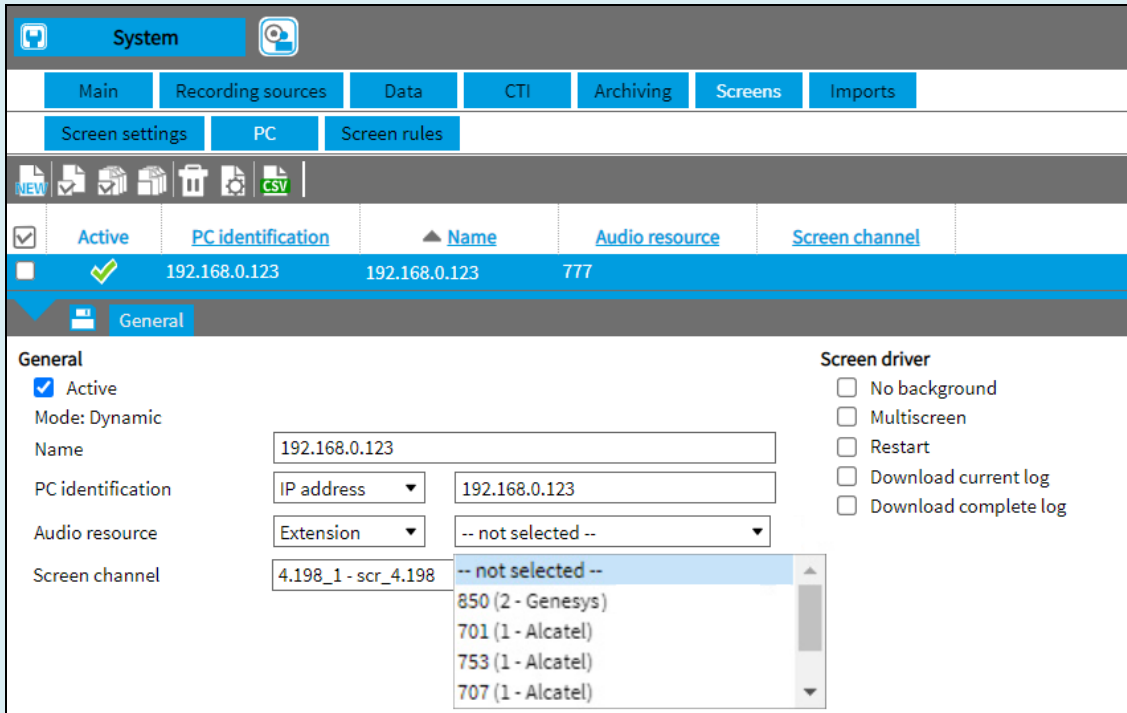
System

Main | Recording sources | Data | CTI | Archiving | Screens | Imports

Screen settings | PC | Screen rules

NEW CSV

| Active | PC identification | Name | Audio resource | Screen channel |
|---|---|---|---|---|
| | 192.168.0.123 | 192.168.0.123 | 777 | |

General

General
Active
Mode: Dynamic
Name 192.168.0.123
PC identification IP address 192.168.0.123
Audio resource Extension -- not selected --
Screen channel 4.198_1 - scr_4.198

-- not selected --
850 (2 - Genesys)
701 (1 - Alcatel)
753 (1 - Alcatel)
707 (1 - Alcatel)

Screen driver
No background
Multiscreen
Restart
Download current log
Download complete log